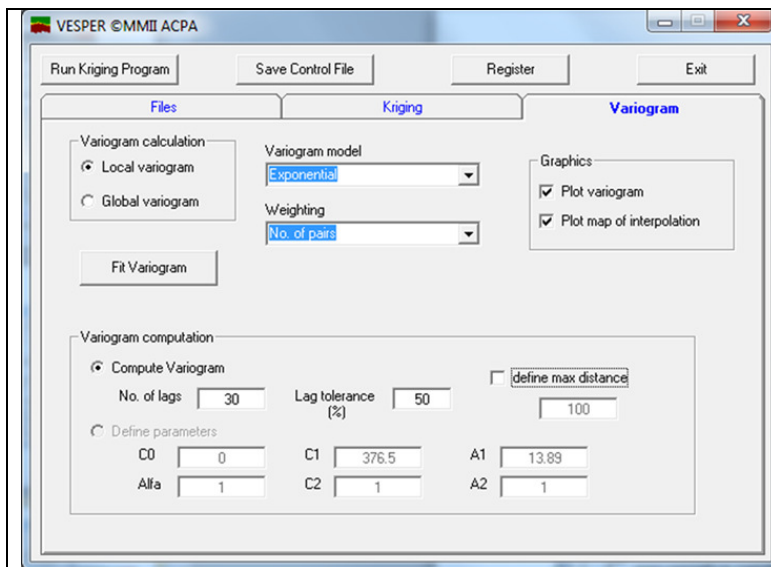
VESPER ©MMII ACPA

Run Kriging Program
Save Control File
Register
Exit

Files
Kriging
Variogram

Variogram calculation
Local variogram
Global variogram

Variogram model
Exponential

Weighting
No. of pairs

Graphics
Plot variogram
Plot map of interpolation

Fit Variogram

Variogram computation
Compute Variogram
No. of lags 30
Lag tolerance (%) 50
define max distance
100
Define parameters
C0 0
C1 376.5
A1 13.89
Alfa 1
C2 1
A2 1